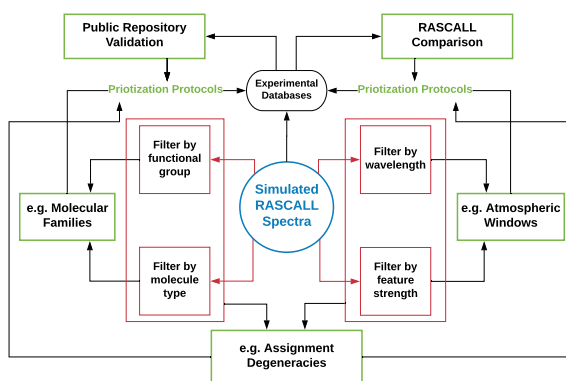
Public Repository Validation

RASCALL Comparison

Experimental Databases

Priotization Protocols

Priotization Protocols

Filter by functional group

Filter by wavelength

Simulated RASCALL Spectra

e.g. Molecular Families

e.g. Atmospheric Windows

Filter by molecule type

Filter by feature strength

e.g. Assignment Degeneracies